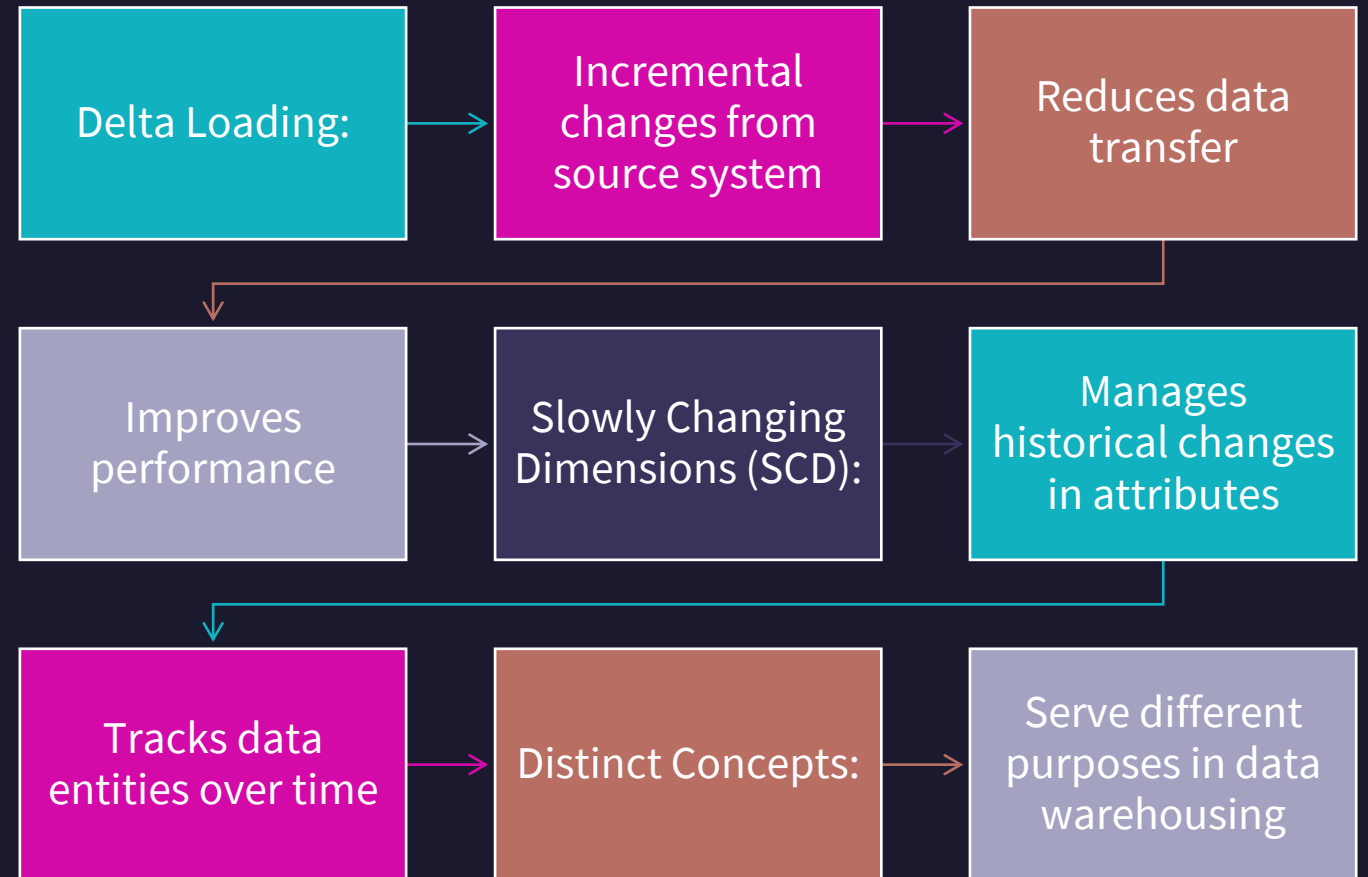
Delta Loading:

Incremental changes from source system

Reduces data transfer

Improves performance

Slowly Changing Dimensions (SCD):

Manages historical changes in attributes

Tracks data entities over time

Distinct Concepts:

Serve different purposes in data warehousing